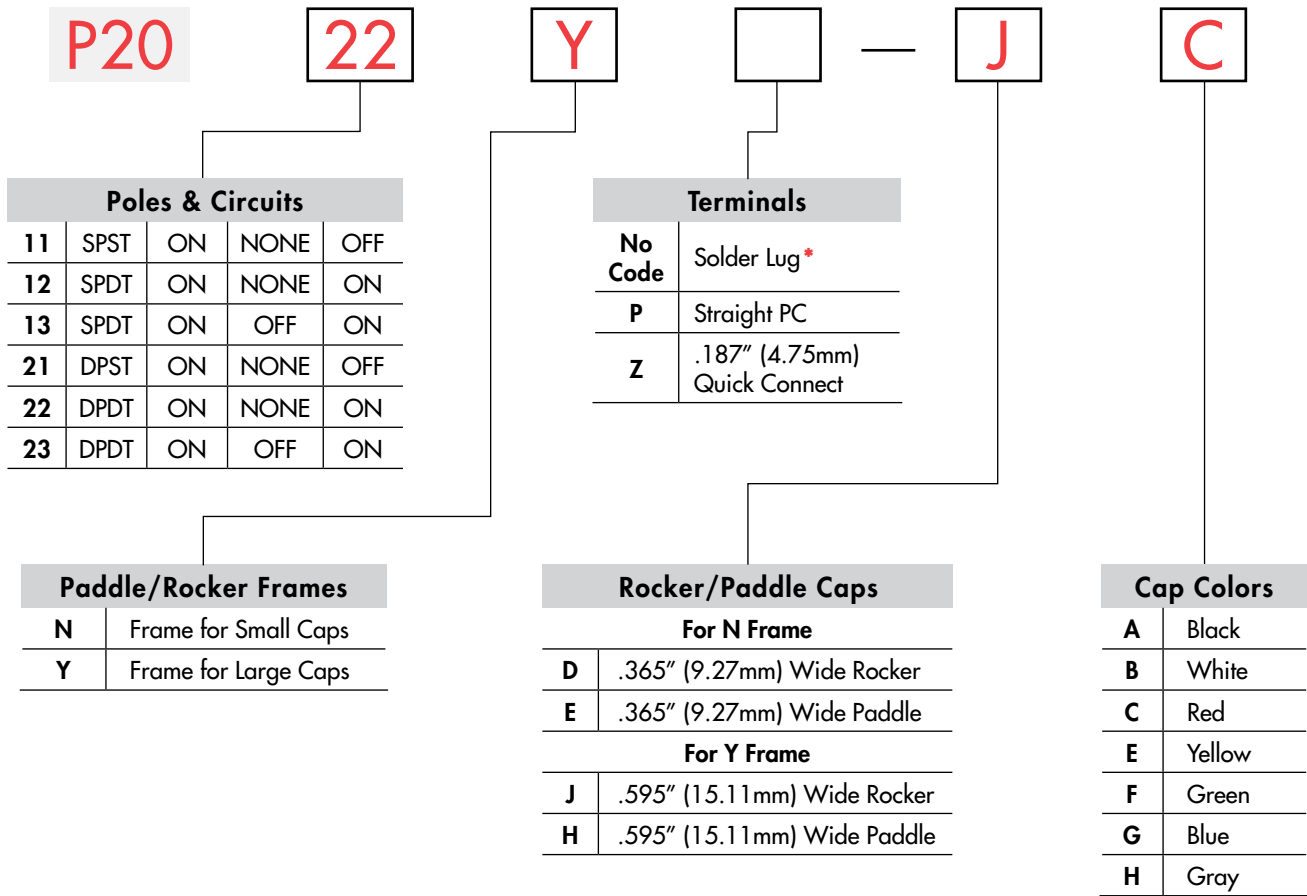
P20 22 Y — J C

| Poles & Circuits | | | | |
|---|---|---|---|---|
| 11 | SPST | ON | NONE | OFF |
| 12 | SPDT | ON | NONE | ON |
| 13 | SPDT | ON | OFF | ON |
| 21 | DPST | ON | NONE | OFF |
| 22 | DPDT | ON | NONE | ON |
| 23 | DPDT | ON | OFF | ON |

| Terminals | |
|---|---|
| No Code | Solder Lug* |
| P | Straight PC |
| Z | .187″ (4.75mm) Quick Connect |

| Paddle/Rocker Frames | |
|---|---|
| N | Frame for Small Caps |
| Y | Frame for Large Caps |

| Rocker/Paddle Caps | |
|---|---|
| For N Frame | |
| D | .365″ (9.27mm) Wide Rocker |
| E | .365″ (9.27mm) Wide Paddle |
| For Y Frame | |
| J | .595″ (15.11mm) Wide Rocker |
| H | .595″ (15.11mm) Wide Paddle |

| Cap Colors | |
|---|---|
| A | Black |
| B | White |
| C | Red |
| E | Yellow |
| F | Green |
| G | Blue |
| H | Gray |